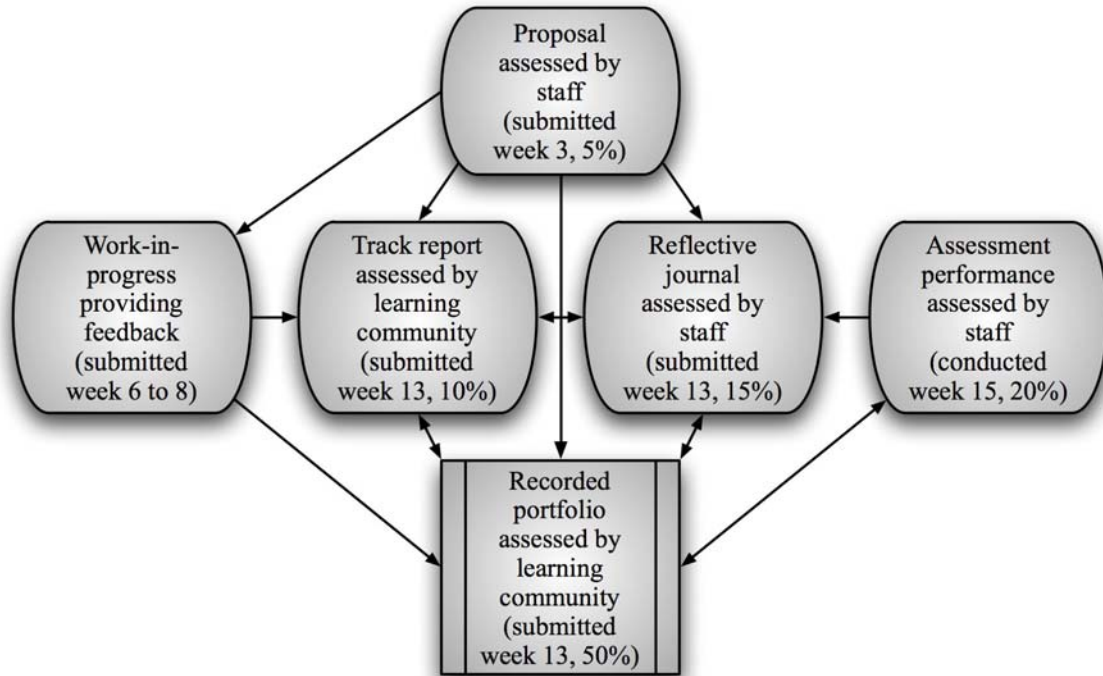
Proposal assessed by staff (submitted week 3, 5%)

Work-in-progress providing feedback (submitted week 6 to 8)

Track report assessed by learning community (submitted week 13, 10%)

Reflective journal assessed by staff (submitted week 13, 15%)

Assessment performance assessed by staff (conducted week 15, 20%)

Recorded portfolio assessed by learning community (submitted week 13, 50%)